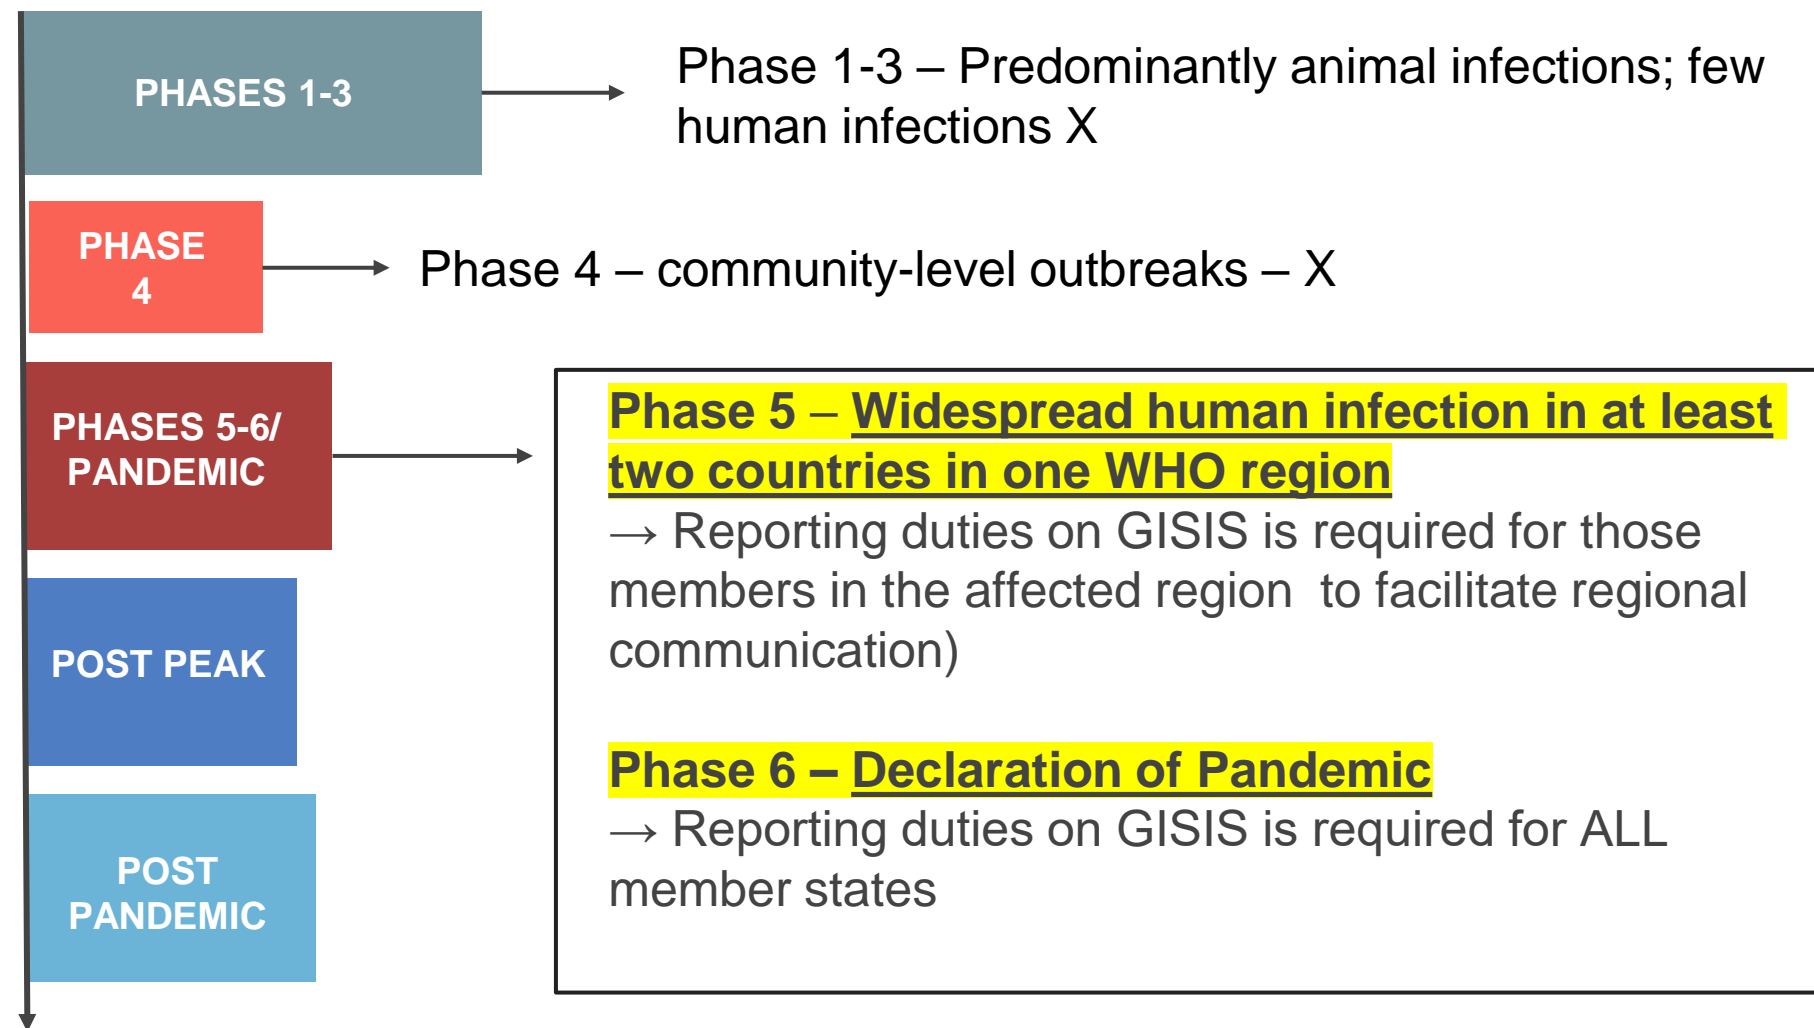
PHASES 1-3

Phase 1-3 – Predominantly animal infections; few human infections X

PHASE 4

Phase 4 – community-level outbreaks – X

PHASES 5-6/ PANDEMIC

Phase 5 – Widespread human infection in at least two countries in one WHO region
→ Reporting duties on GISIS is required for those members in the affected region to facilitate regional communication)

Phase 6 – Declaration of Pandemic
→ Reporting duties on GISIS is required for ALL member states

POST PEAK

POST PANDEMIC